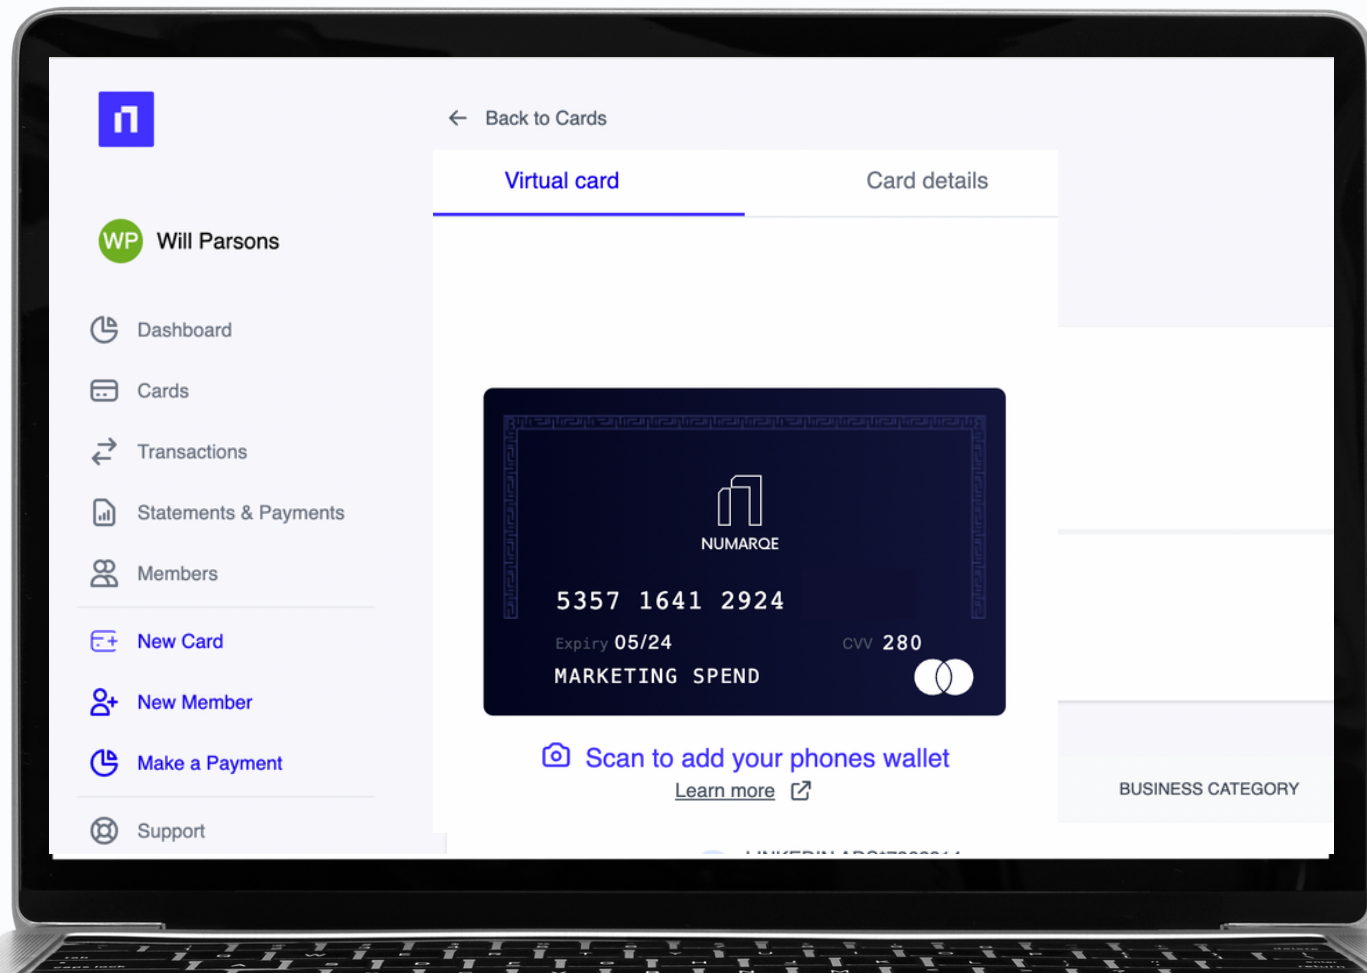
WP Will Parsons

Dashboard

Cards

Transactions

Statements & Payments

Members

New Card

New Member

Make a Payment

Support

Back to Cards

Virtual card

Card details

NUMARQE

5357 1641 2924

Expiry 05/24

CVV 280

MARKETING SPEND

Scan to add your phones wallet

Learn more

BUSINESS CATEGORY

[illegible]